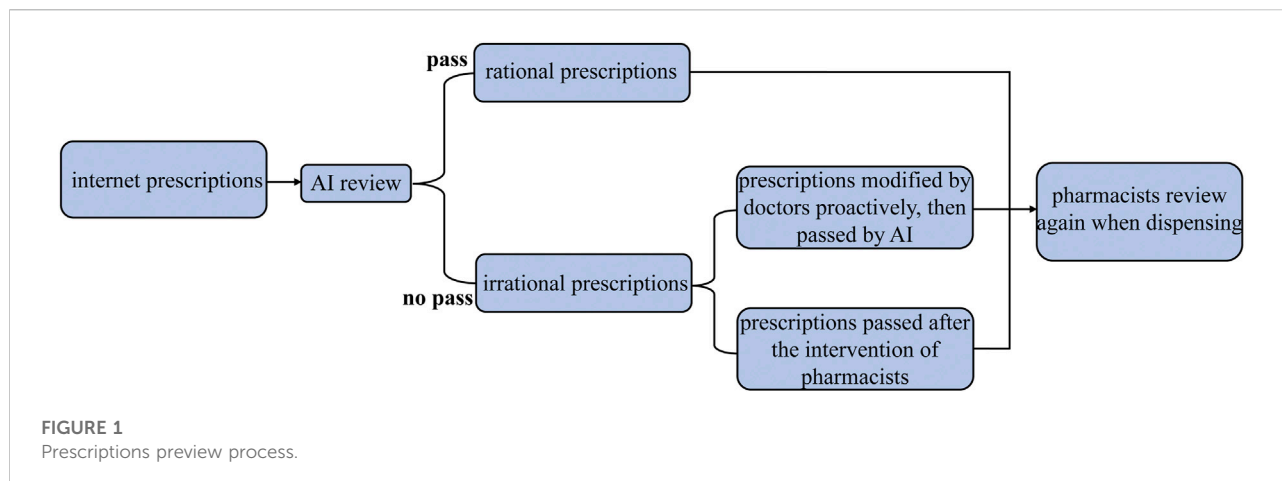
internet prescriptions

AI review

pass

rational prescriptions

no pass

irrational prescriptions

prescriptions modified by doctors proactively, then passed by AI

prescriptions passed after the intervention of pharmacists

pharmacists review again when dispensing

FIGURE 1
Prescriptions preview process.